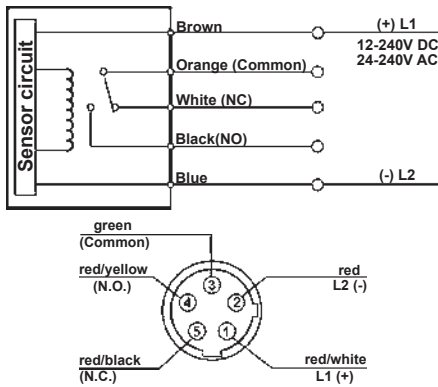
Sensor circuit

Brown

Orange (Common)

White (NC)

Black(NO)

Blue

(+) L1

12-240V DC
24-240V AC

(-) L2

green
(Common)

red/yellow
(N.O.)

red
L2 (-)

red/black
(N.C.)

red/white
L1 (+)

3

4

2

5

1